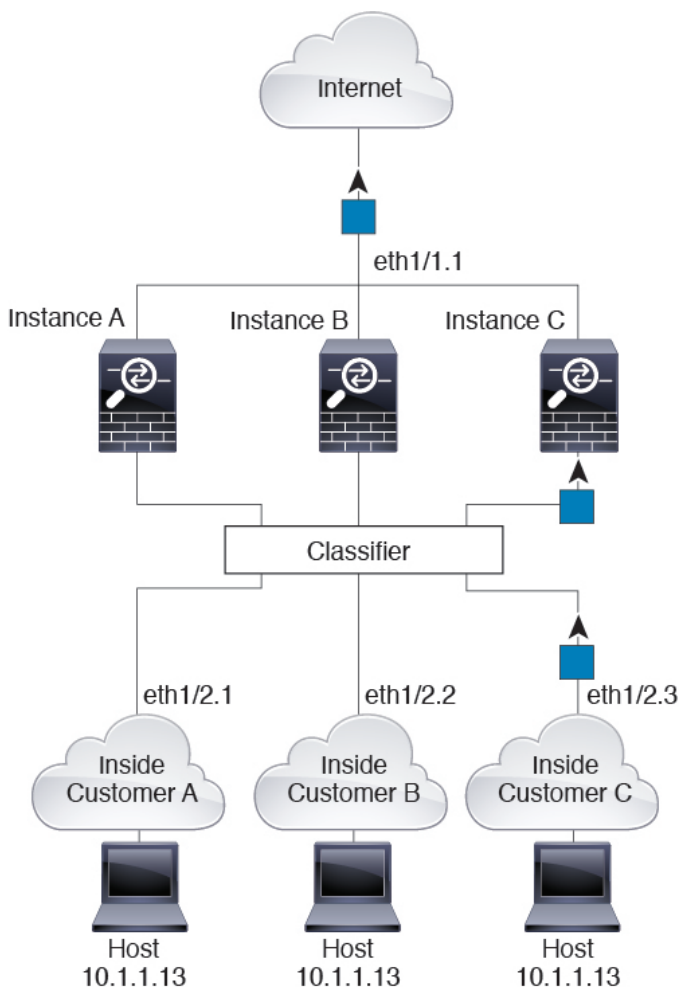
Internet

eth1/1.1

Instance A

Instance B

Instance C

Classifier

eth1/2.1

eth1/2.2

eth1/2.3

Inside Customer A

Inside Customer B

Inside Customer C

Host 10.1.1.13

Host 10.1.1.13

Host 10.1.1.13